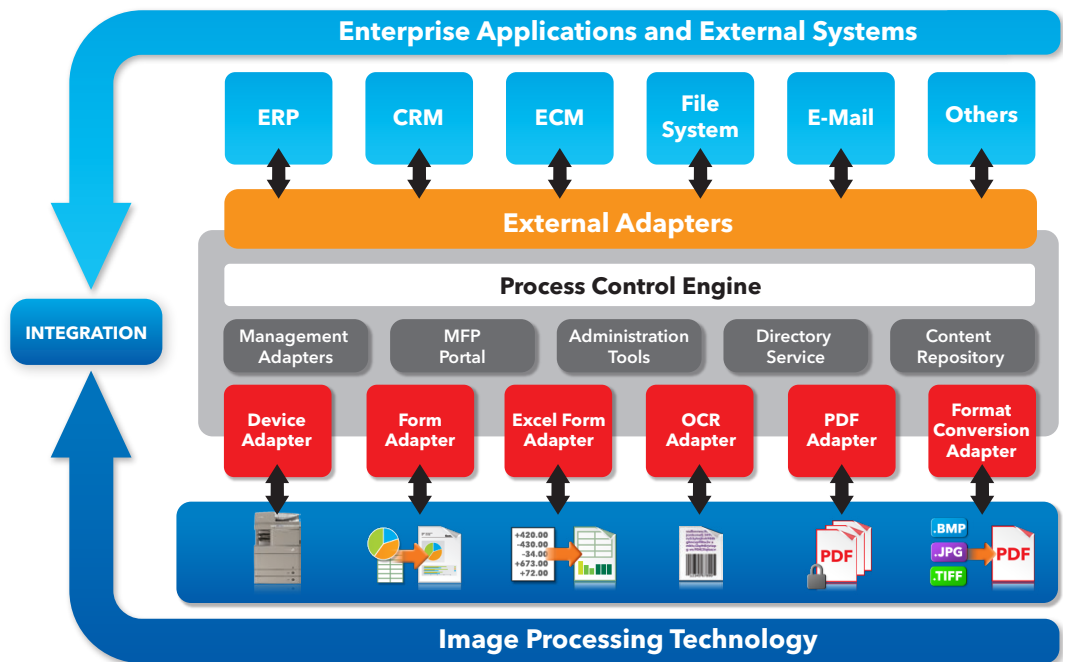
Enterprise Applications and External Systems

ERP

CRM

ECM

File System

E-Mail

Others

External Adapters

INTEGRATION

Process Control Engine

Management Adapters

MFP Portal

Administration Tools

Directory Service

Content Repository

Device Adapter

Form Adapter

Excel Form Adapter

OCR Adapter

PDF Adapter

Format Conversion Adapter

+420.00
-430.00
-34.00
+673.00
+72.00

PDF

.BMP
.JPG
.TIFF

PDF

Image Processing Technology